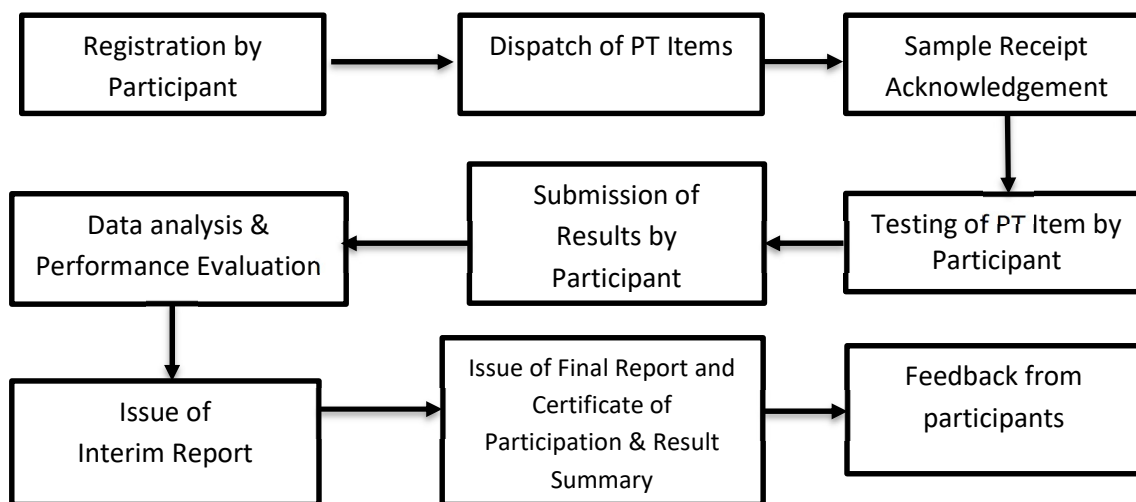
Registration by Participant

Dispatch of PT Items

Sample Receipt Acknowledgement

Testing of PT Item by Participant

Submission of Results by Participant

Data analysis & Performance Evaluation

Issue of Interim Report

Issue of Final Report and Certificate of Participation & Result Summary

Feedback from participants